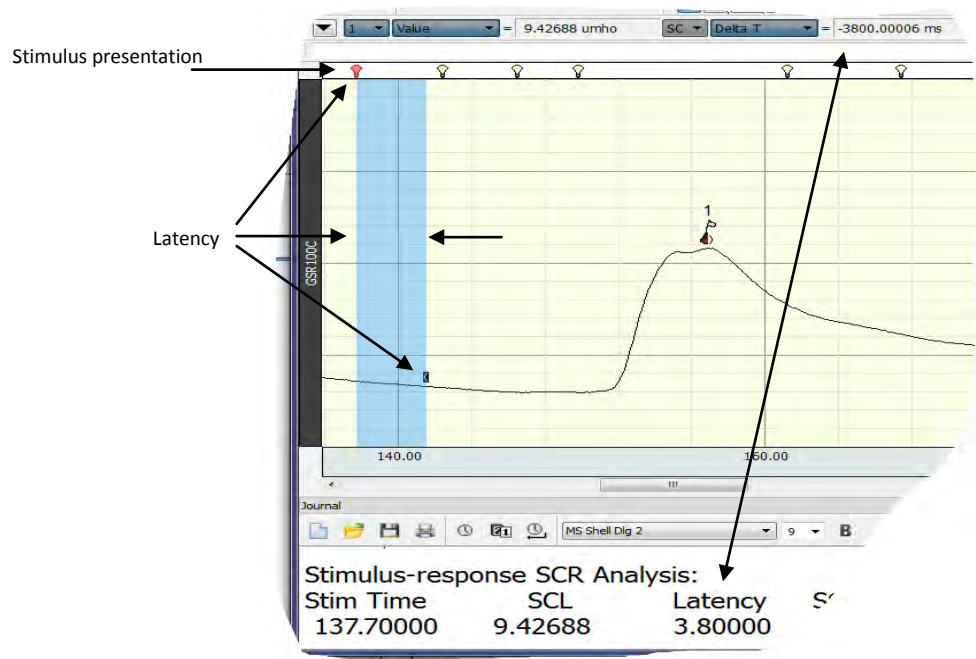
1 Value = 9.42688 umho SC Delta T = -3800.00006 ms

Stimulus presentation

Latency

GSR100C

1

140.00 160.00

Journal

MS Shell Dlg 2 9 B

Stimulus-response SCR Analysis:
Stim Time SCL Latency S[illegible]
137.70000 9.42688 3.80000